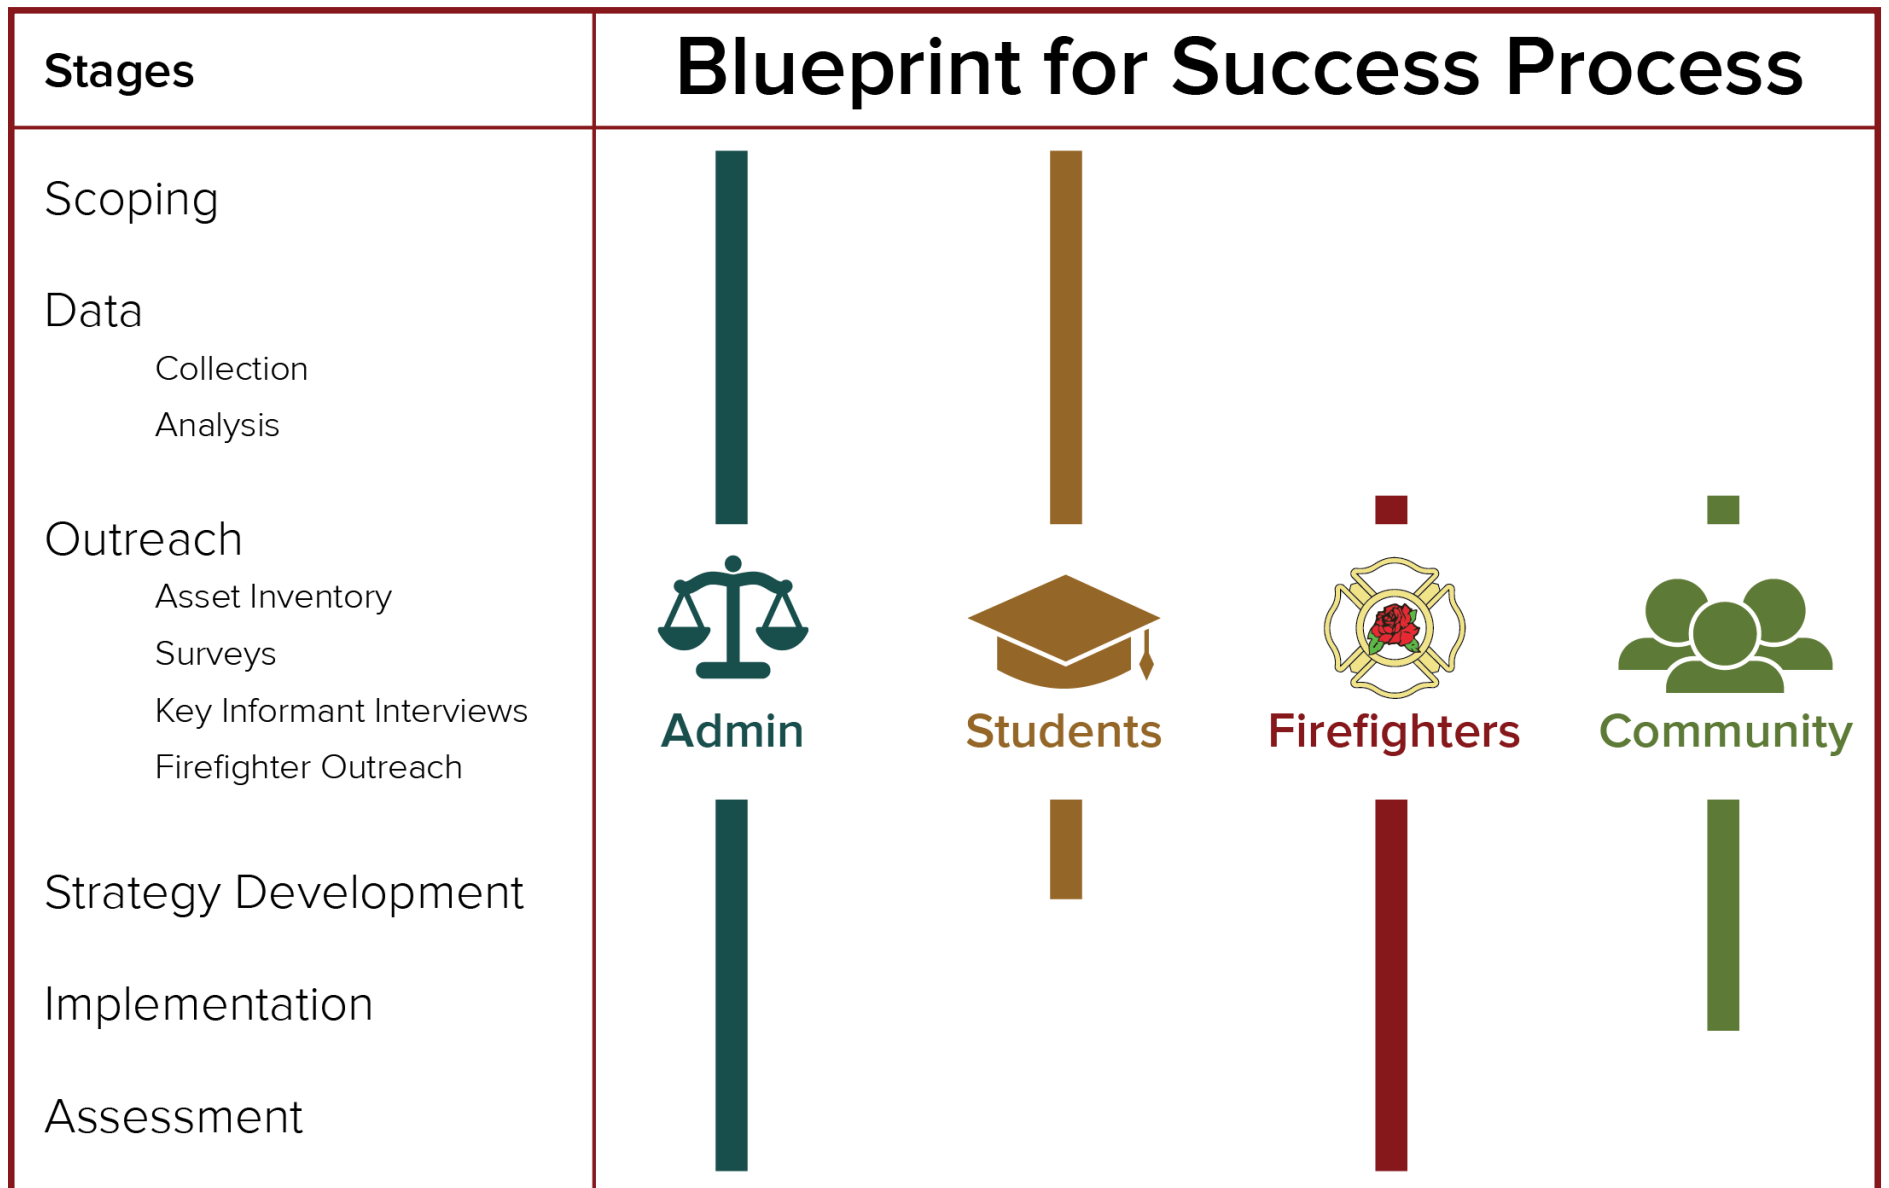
| Stages | Blueprint for Success Process |
|---|---|
| Scoping<br>Data<br>Collection<br>Analysis<br>Outreach<br>Asset Inventory<br>Surveys<br>Key Informant Interviews<br>Firefighter Outreach<br>Strategy Development<br>Implementation<br>Assessment | Admin · Students · Firefighters · Community |